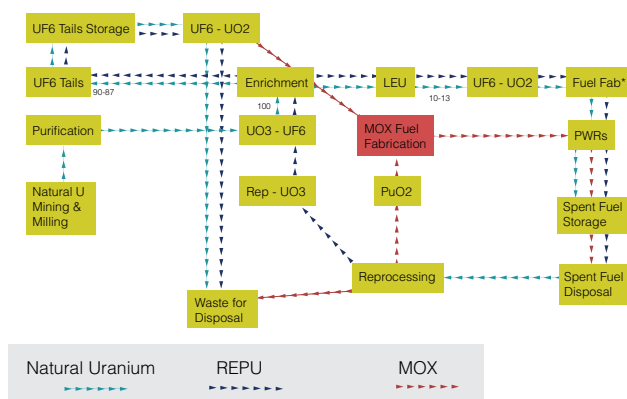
UF6 Tails Storage

UF6 - UO2

UF6 Tails

90-87

Enrichment

100

LEU

UF6 - UO2

10-13

Fuel Fab*

Purification

UO3 - UF6

MOX Fuel Fabrication

PWRs

Natural U Mining & Milling

Rep - UO3

PuO2

Spent Fuel Storage

Reprocessing

Spent Fuel Disposal

Waste for Disposal

Natural Uranium

REPU

MOX